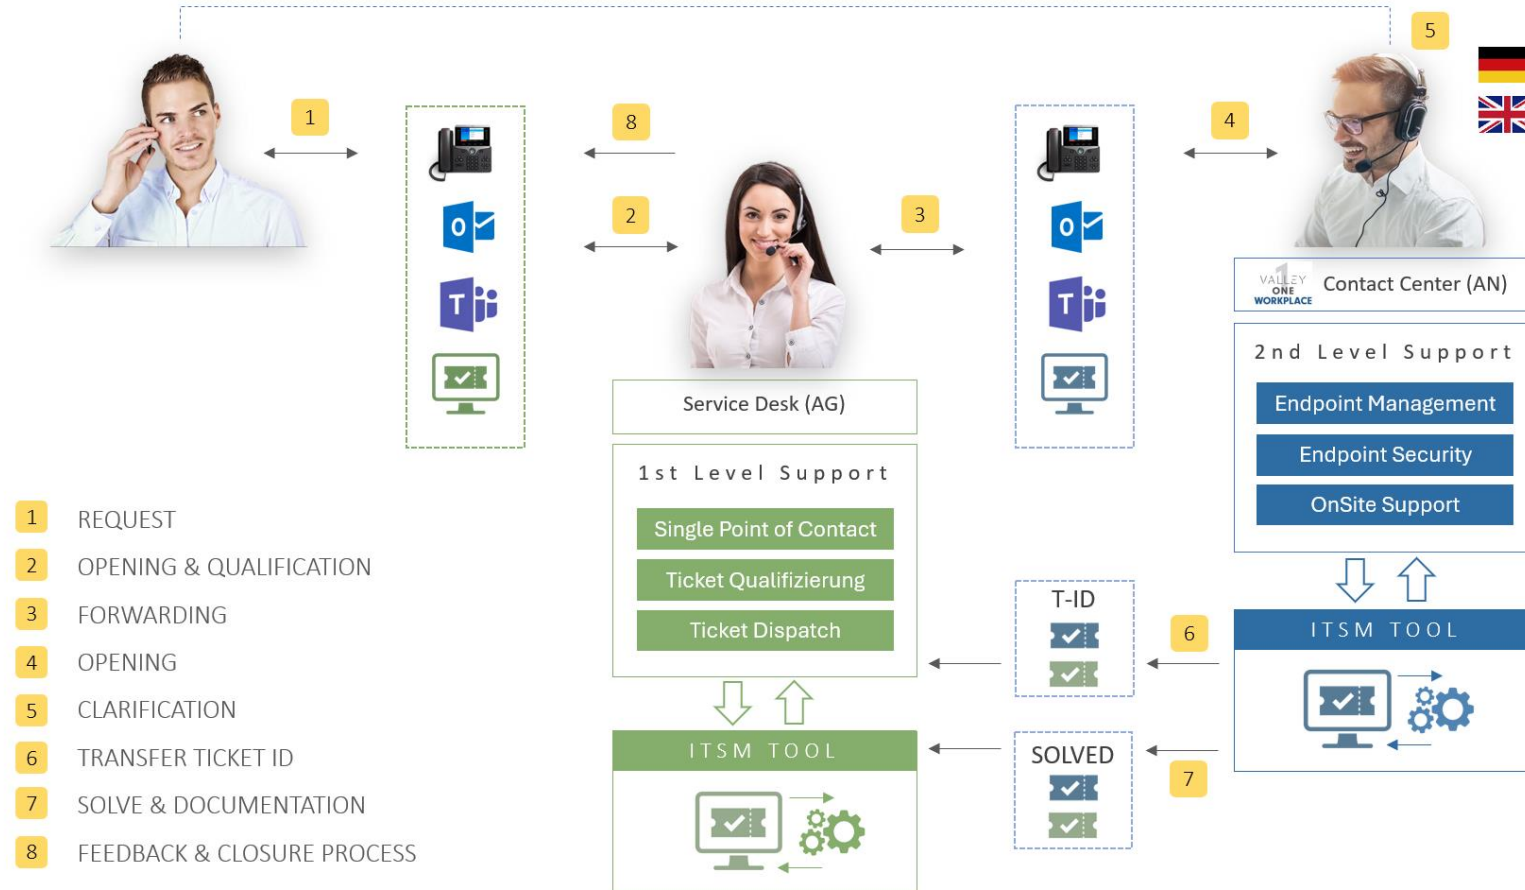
5

1

8

2

3

4

VALLEY ONE WORKPLACE Contact Center (AN)

2nd Level Support

Endpoint Management

Endpoint Security

OnSite Support

ITSM TOOL

Service Desk (AG)

1st Level Support

Single Point of Contact

Ticket Qualifizierung

Ticket Dispatch

ITSM TOOL

T-ID

6

SOLVED

7

1 REQUEST
2 OPENING & QUALIFICATION
3 FORWARDING
4 OPENING
5 CLARIFICATION
6 TRANSFER TICKET ID
7 SOLVE & DOCUMENTATION
8 FEEDBACK & CLOSURE PROCESS